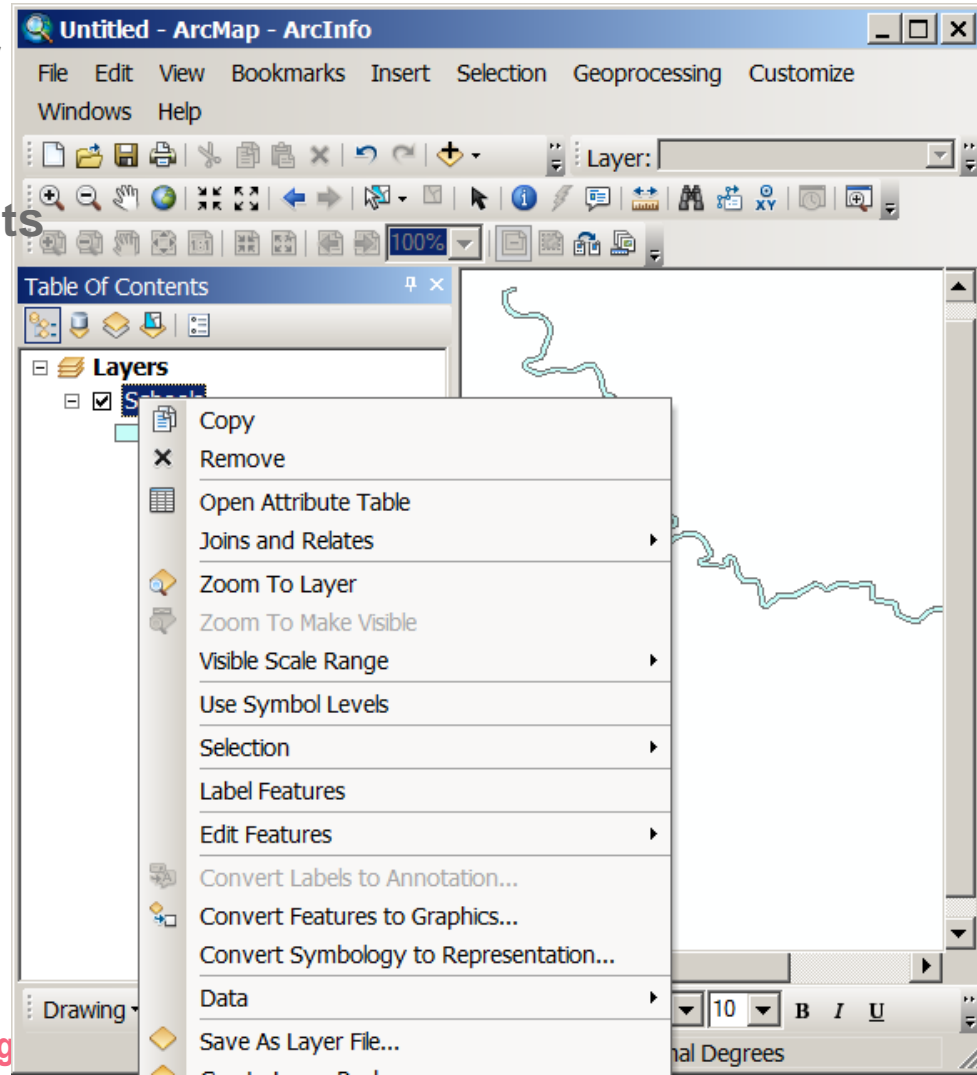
Untitled - ArcMap - ArcInfo

File Edit View Bookmarks Insert Selection Geoprocessing Customize Windows Help

Layer:

ts

100%

Table Of Contents

Layers

Schools

Copy
Remove
Open Attribute Table
Joins and Relates
Zoom To Layer
Zoom To Make Visible
Visible Scale Range
Use Symbol Levels
Selection
Label Features
Edit Features
Convert Labels to Annotation...
Convert Features to Graphics...
Convert Symbology to Representation...
Data
Save As Layer File...

Drawing

10 B I U

g

nal Degrees